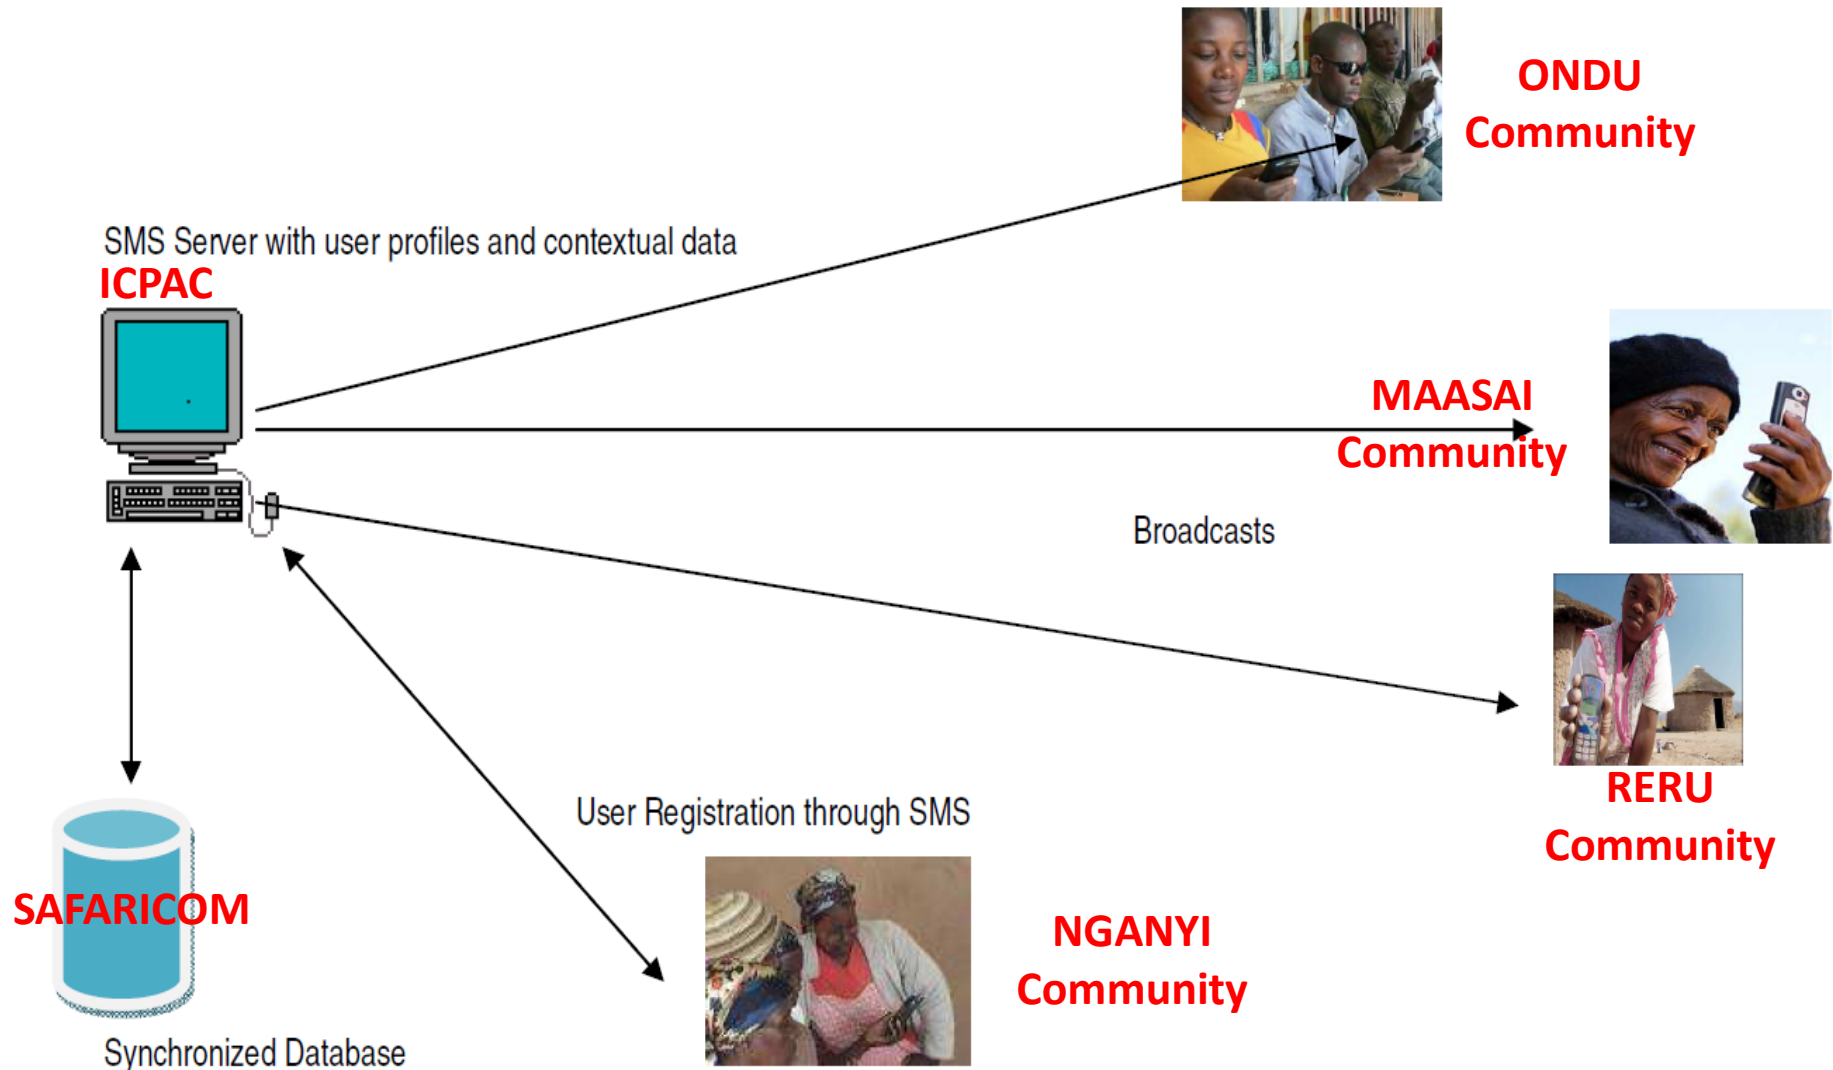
ONDU Community

SMS Server with user profiles and contextual data

ICPAC

MAASAI Community

Broadcasts

RERU Community

User Registration through SMS

SAFARICOM

NGANYI Community

Synchronized Database